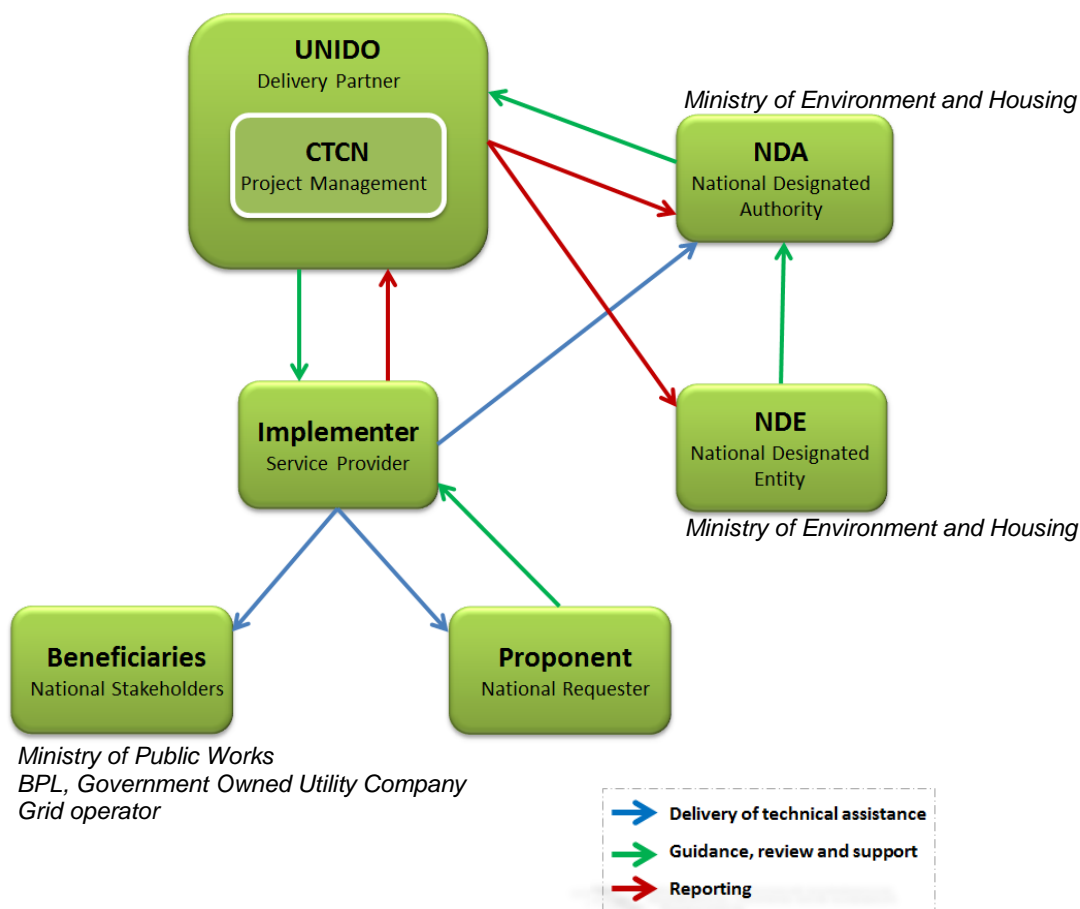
UNIDO
Delivery Partner

CTCN
Project Management

Ministry of Environment and Housing

NDA
National Designated Authority

Implementer
Service Provider

NDE
National Designated Entity

Ministry of Environment and Housing

Beneficiaries
National Stakeholders

Proponent
National Requester

Ministry of Public Works
BPL, Government Owned Utility Company
Grid operator

Delivery of technical assistance
Guidance, review and support
Reporting